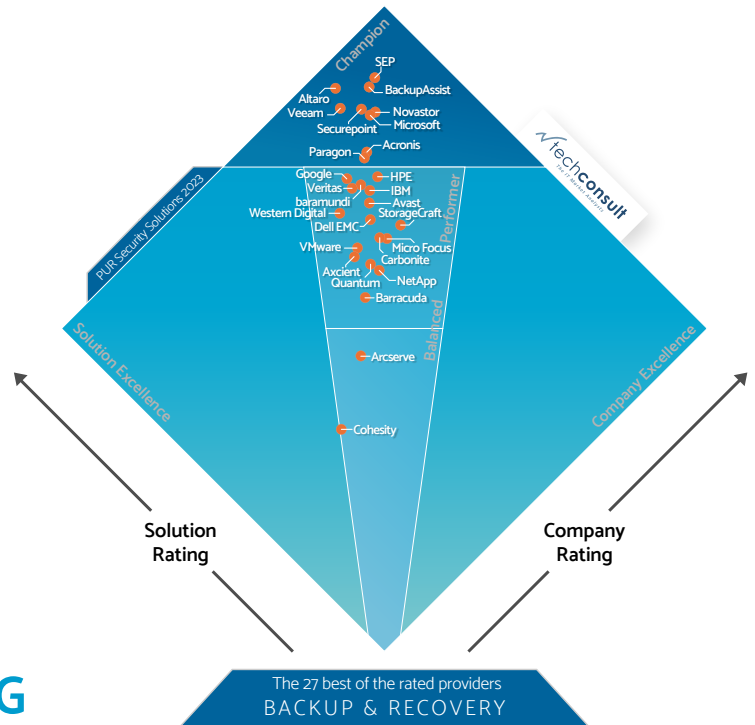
Champion

SEP
BackupAssist
Altaro
Veeam
Novastor
Securepoint
Microsoft
Paragon
Acronis

techconsult
The IT market analysts

PUR Security Solutions 2023

Google
HPE
Veritas
IBM
baramundi
Avast
Western Digital
StorageCraft
Dell EMC
VMware
Micro Focus
Carbonite
Axcient
NetApp
Quantum
Barracuda

Performer

Balanced

Arcserve

Cohesity

Solution Excellence

Company Excellence

Solution Rating

Company Rating

G

The 27 best of the rated providers
BACKUP & RECOVERY